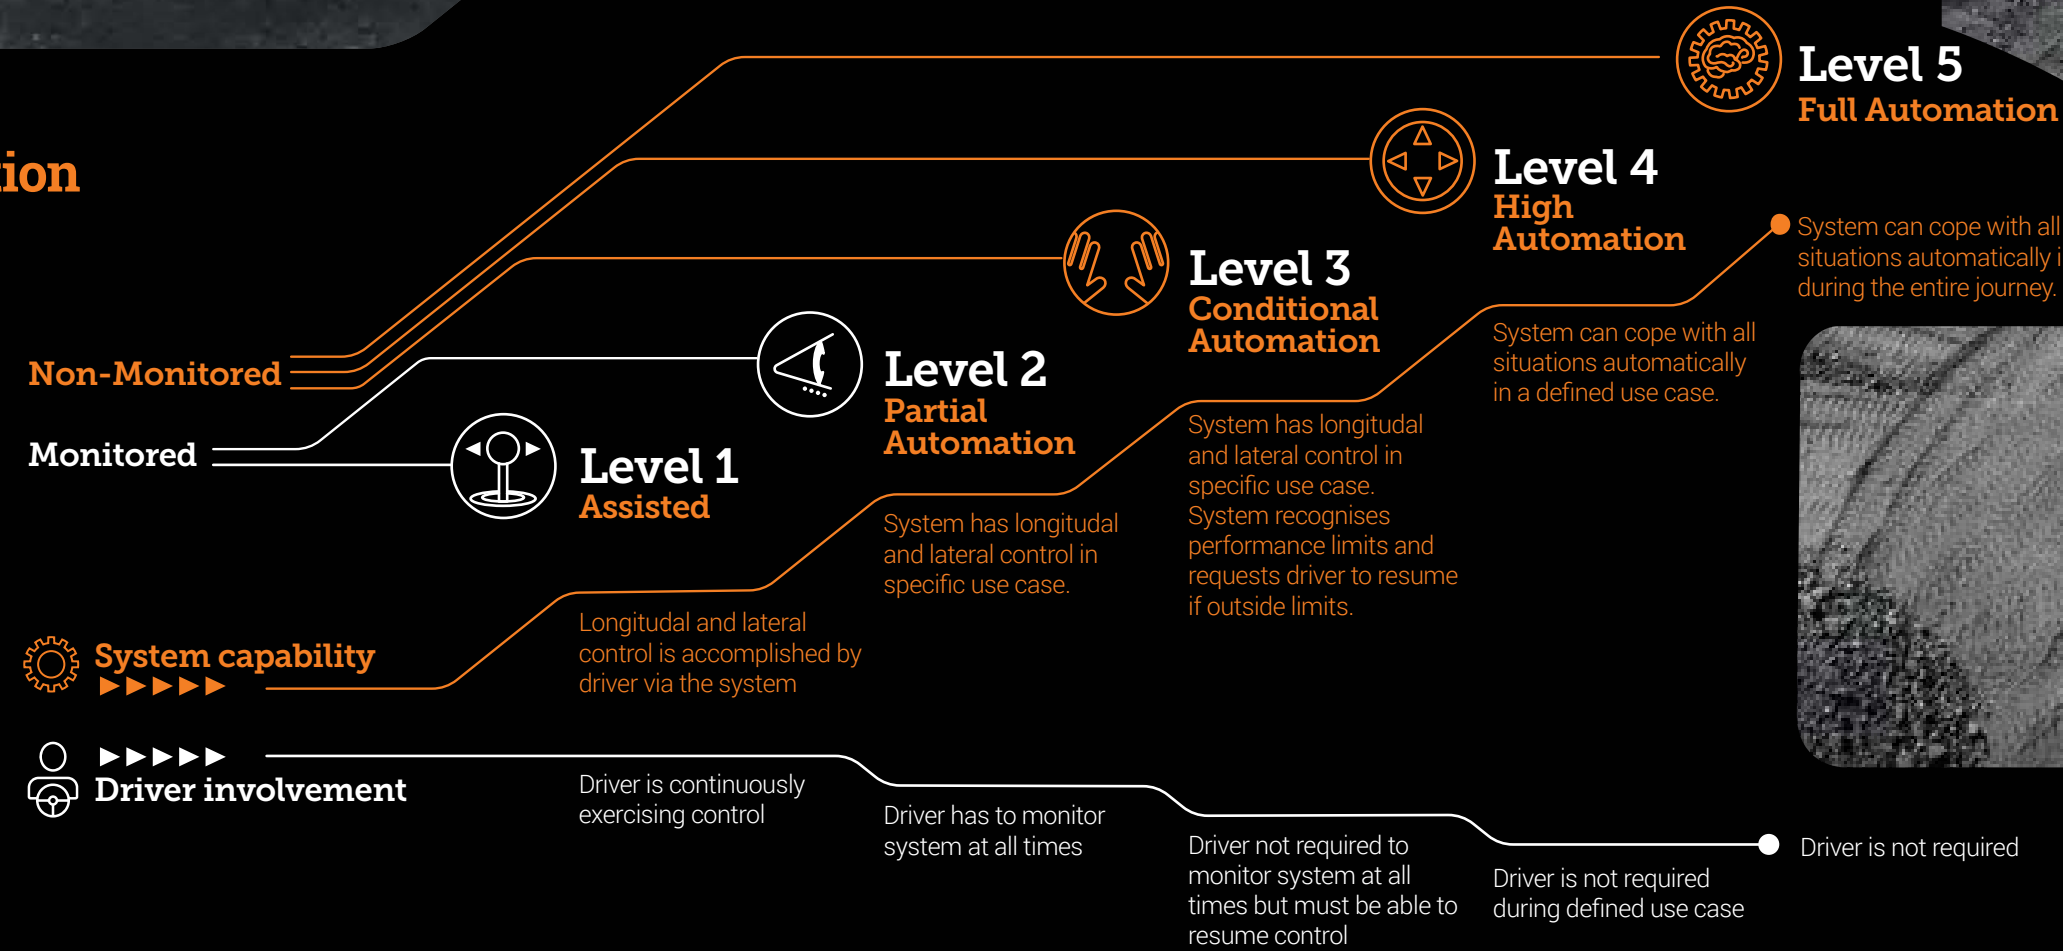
ion

Level 5
Full Automation

Level 4
High Automation

System can cope with all situations automatically i during the entire journey.

Level 3
Conditional Automation

System can cope with all situations automatically in a defined use case.

Non-Monitored

Level 2
Partial Automation

Monitored

Level 1
Assisted

System has longitudal and lateral control in specific use case. System recognises performance limits and requests driver to resume if outside limits.

System has longitudal and lateral control in specific use case.

System capability
▶▶▶▶▶

Longitudal and lateral control is accomplished by driver via the system

▶▶▶▶▶
Driver involvement

Driver is continuously exercising control

Driver has to monitor system at all times

Driver not required to monitor system at all times but must be able to resume control

Driver is not required during defined use case

Driver is not required